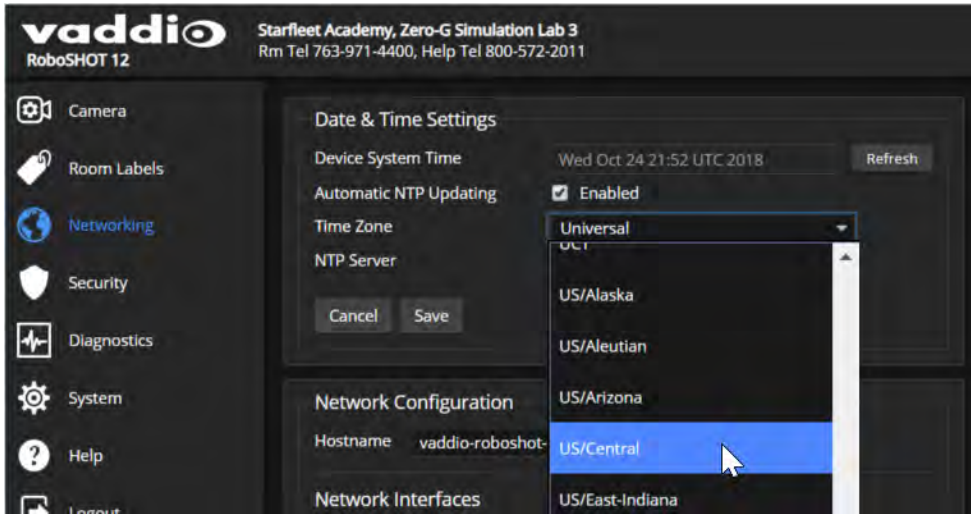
vaddio
RoboSHOT 12

Starfleet Academy, Zero-G Simulation Lab 3
Rm Tel 763-971-4400, Help Tel 800-572-2011

Camera
Room Labels
Networking
Security
Diagnostics
System
Help
Logout

Date & Time Settings
Device System Time
Wed Oct 24 21:52 UTC 2018
Refresh
Automatic NTP Updating
Enabled
Time Zone
Universal
NTP Server
Cancel
Save

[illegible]
US/Alaska
US/Aleutian
US/Arizona
US/Central
US/East-Indiana

Network Configuration
Hostname
vaddio-roboshot-

Network Interfaces